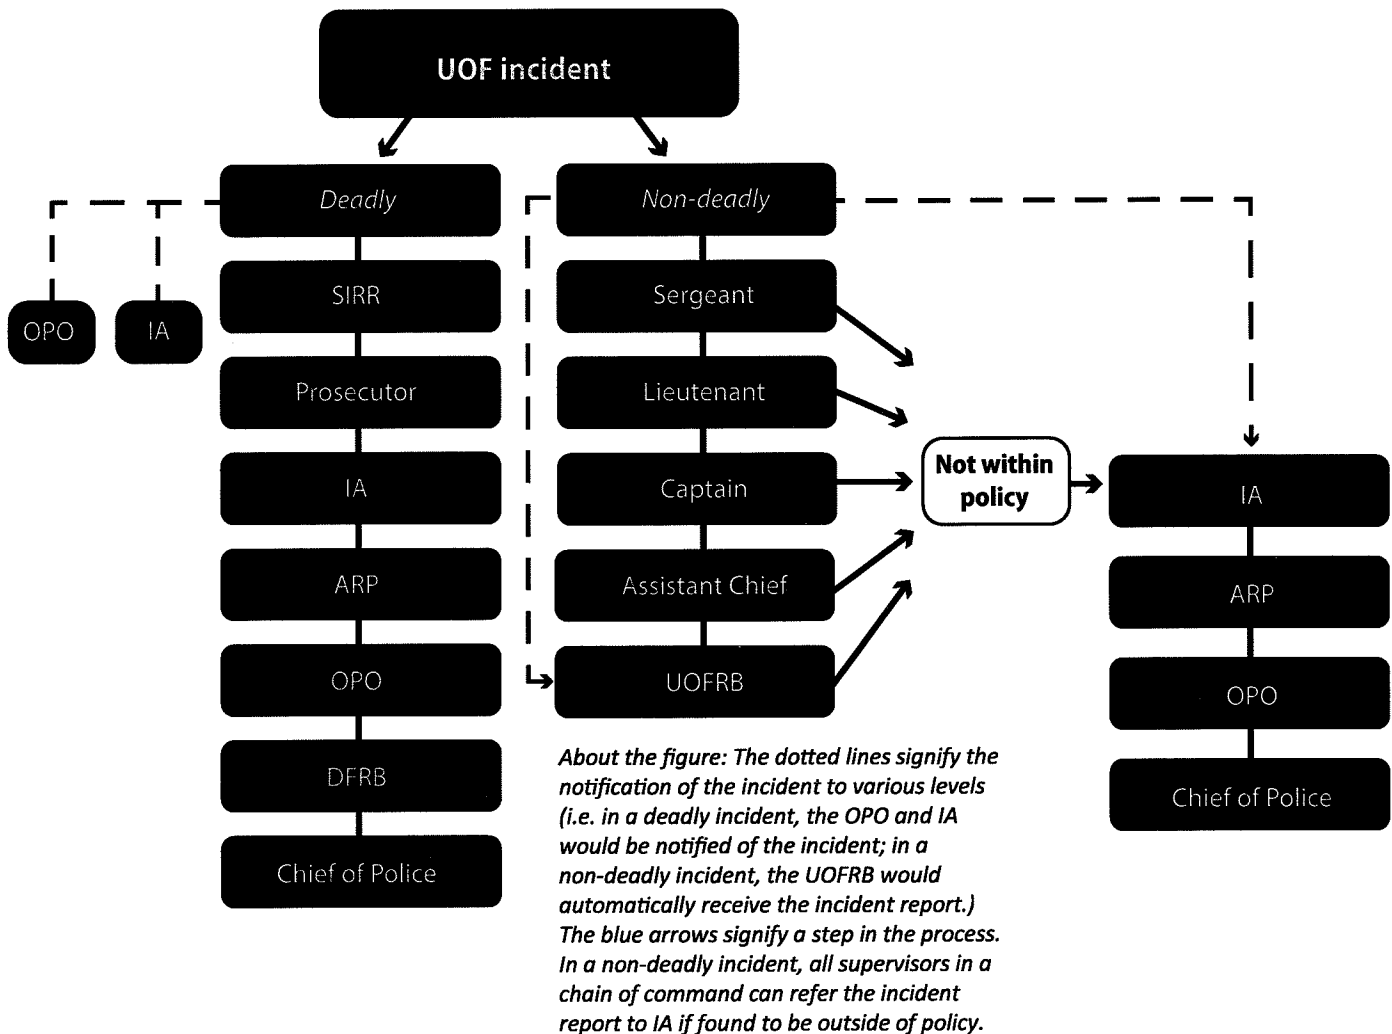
UOF incident

OPO

IA

Deadly

SIRR

Prosecutor

IA

ARP

OPO

DFRB

Chief of Police

Non-deadly

Sergeant

Lieutenant

Captain

Assistant Chief

UOFRB

Not within policy

IA

ARP

OPO

Chief of Police

About the figure: The dotted lines signify the notification of the incident to various levels (i.e. in a deadly incident, the OPO and IA would be notified of the incident; in a non-deadly incident, the UOFRB would automatically receive the incident report.) The blue arrows signify a step in the process. In a non-deadly incident, all supervisors in a chain of command can refer the incident report to IA if found to be outside of policy.